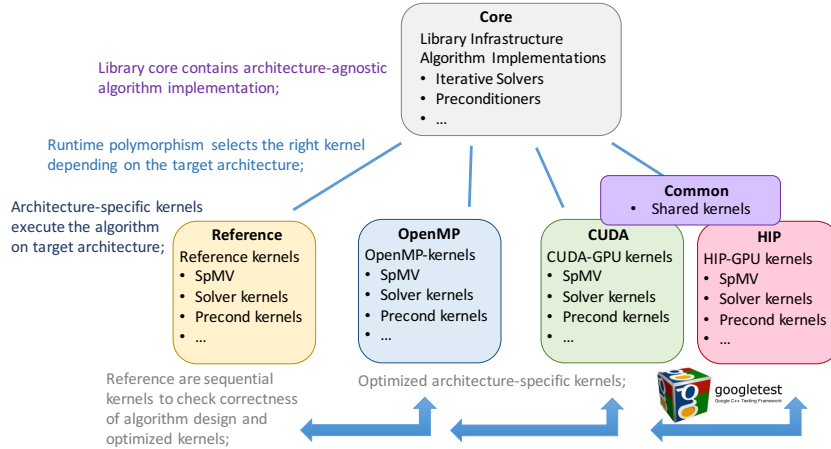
Core
Library Infrastructure
Algorithm Implementations
• Iterative Solvers
• Preconditioners
• …

Library core contains architecture-agnostic algorithm implementation;

Runtime polymorphism selects the right kernel depending on the target architecture;

Architecture-specific kernels execute the algorithm on target architecture;

Common
• Shared kernels

Reference
Reference kernels
• SpMV
• Solver kernels
• Precond kernels
• …

OpenMP
OpenMP-kernels
• SpMV
• Solver kernels
• Precond kernels
• …

CUDA
CUDA-GPU kernels
• SpMV
• Solver kernels
• Precond kernels
• …

HIP
HIP-GPU kernels
• SpMV
• Solver kernels
• Precond kernels
• …

Reference are sequential kernels to check correctness of algorithm design and optimized kernels;

Optimized architecture-specific kernels;

googletest
Google C++ Testing Framework